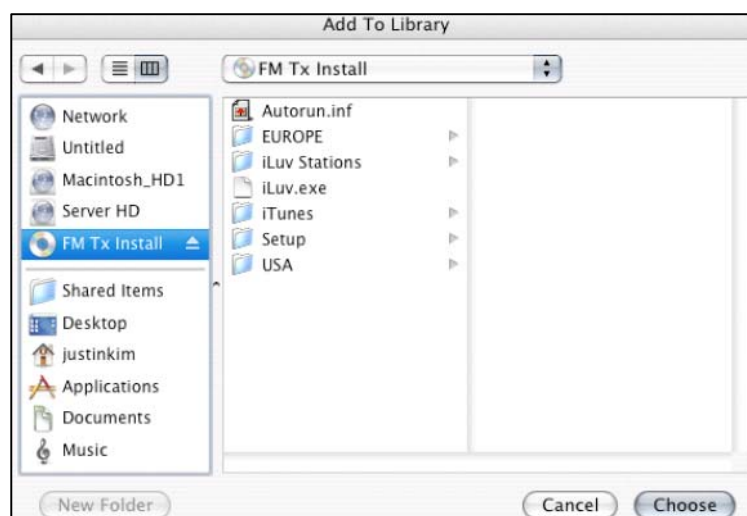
Add To Library

FM Tx Install

Network
Untitled
Macintosh_HD1
Server HD
FM Tx Install
Shared Items
Desktop
justinkim
Applications
Documents
Music

Autorun.inf
EUROPE
iLuv Stations
iLuv.exe
iTunes
Setup
USA

New Folder

Cancel

Choose